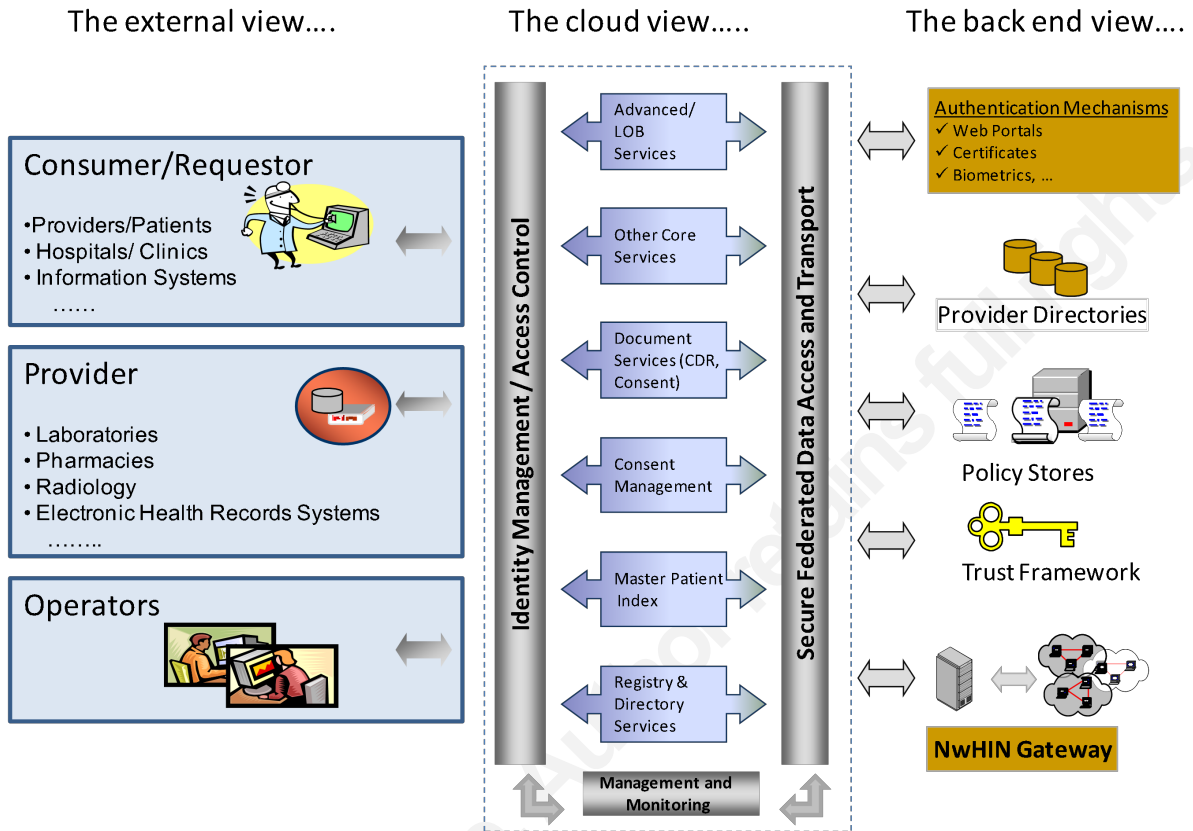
The external view….

The cloud view…..

The back end view….

Consumer/Requestor

•Providers/Patients
• Hospitals/ Clinics
• Information Systems
……

Provider

• Laboratories
• Pharmacies
• Radiology
• Electronic Health Records Systems
……..

Operators

Identity Management / Access Control

Advanced/ LOB Services

Other Core Services

Document Services (CDR, Consent)

Consent Management

Master Patient Index

Registry & Directory Services

Secure Federated Data Access and Transport

Management and Monitoring

Authentication Mechanisms
✓ Web Portals
✓ Certificates
✓ Biometrics, …

Provider Directories

Policy Stores

Trust Framework

NwHIN Gateway

© SANS Institute, Author retains full rights